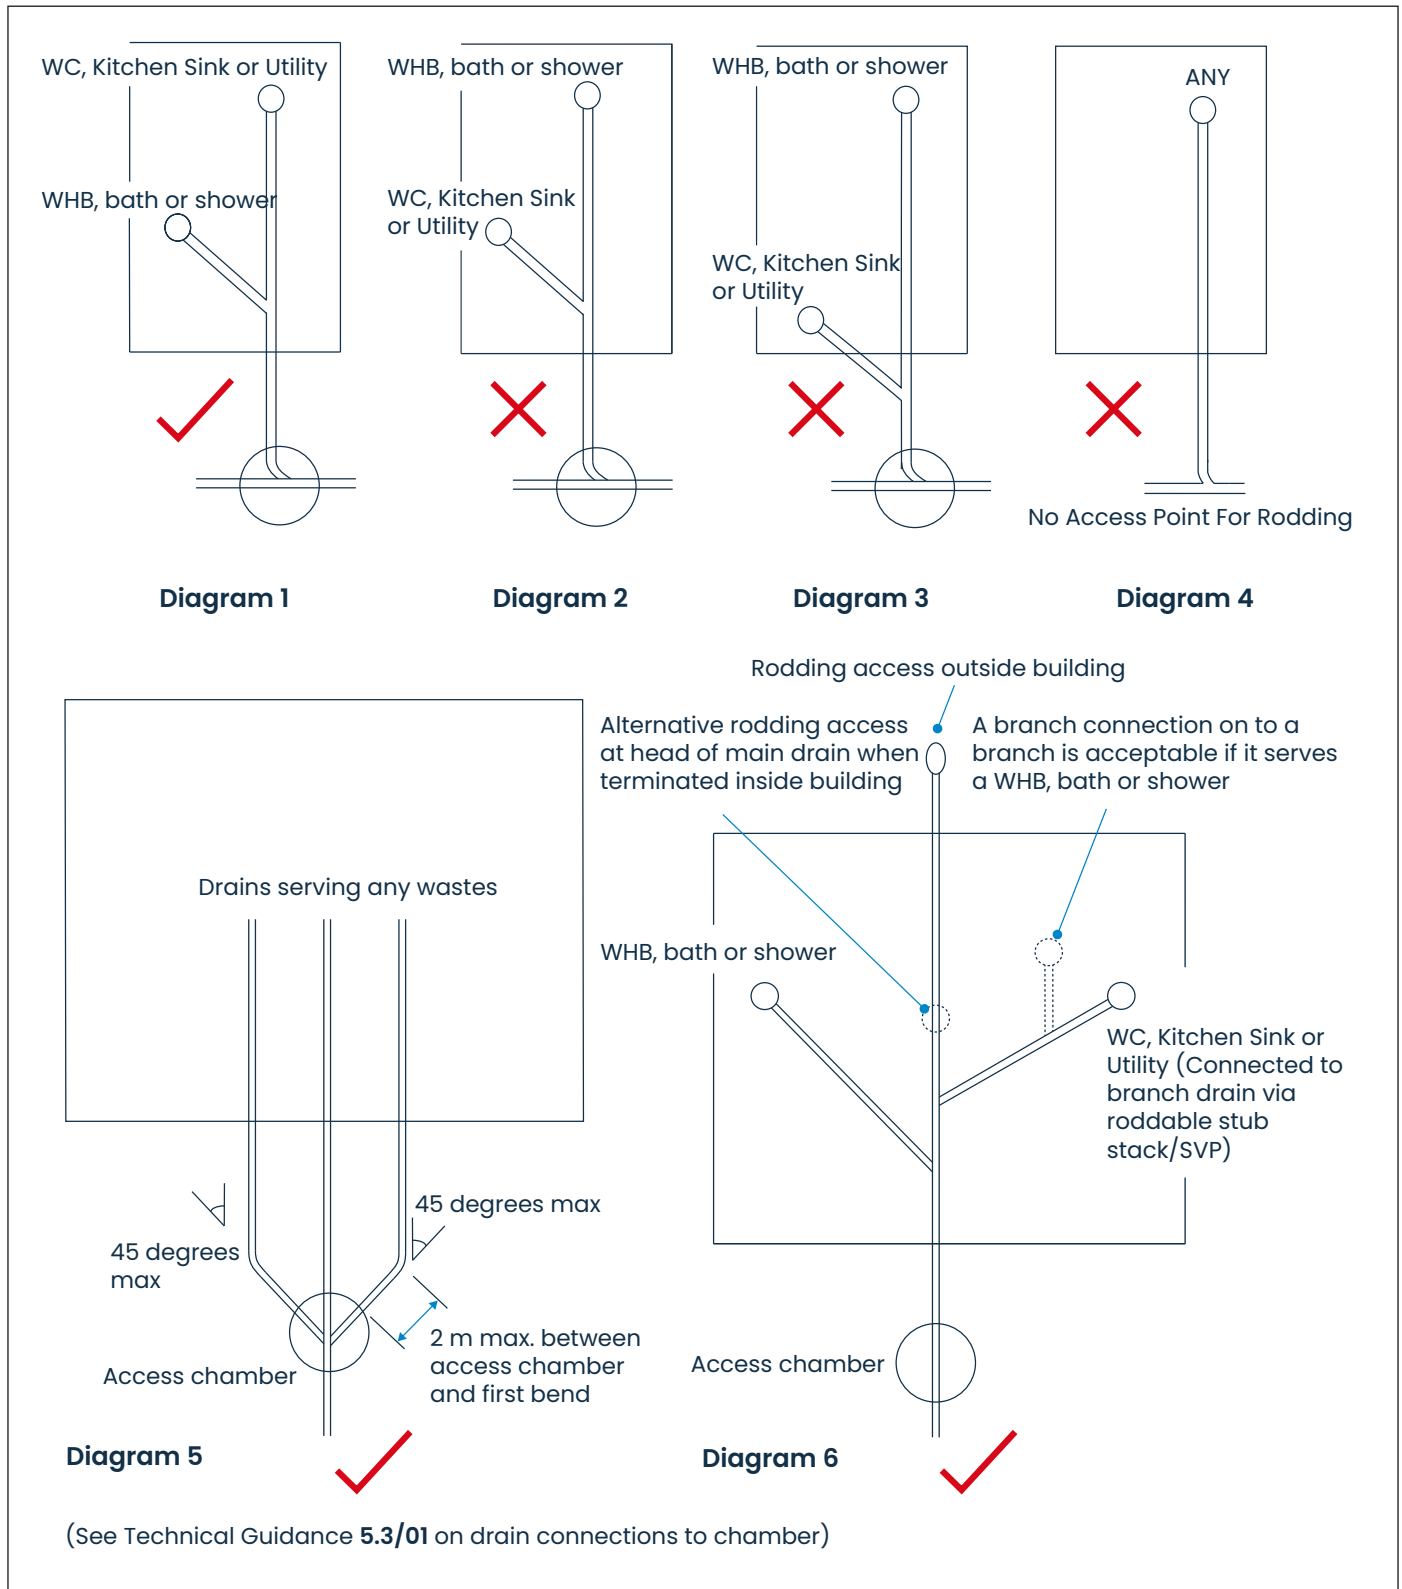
WC, Kitchen Sink or Utility

WHB, bath or shower

Diagram 1

WHB, bath or shower

WC, Kitchen Sink or Utility

Diagram 2

WHB, bath or shower

WC, Kitchen Sink or Utility

Diagram 3

ANY

No Access Point For Rodding

Diagram 4

Drains serving any wastes

45 degrees max

45 degrees max

2 m max. between access chamber and first bend

Access chamber

Diagram 5

Rodding access outside building

Alternative rodding access at head of main drain when terminated inside building

A branch connection on to a branch is acceptable if it serves a WHB, bath or shower

WHB, bath or shower

WC, Kitchen Sink or Utility (Connected to branch drain via roddable stub stack/SVP)

Access chamber

Diagram 6

(See Technical Guidance **5.3/01** on drain connections to chamber)